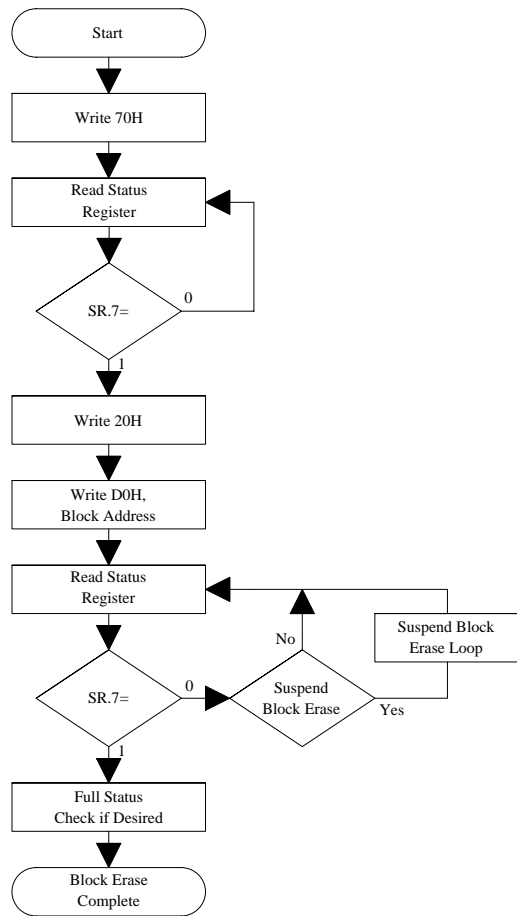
Start

Write 70H

Read Status Register

SR.7=

0

1

Write 20H

Write D0H, Block Address

Read Status Register

SR.7=

0

1

Suspend Block Erase

No

Yes

Suspend Block Erase Loop

Full Status Check if Desired

Block Erase Complete